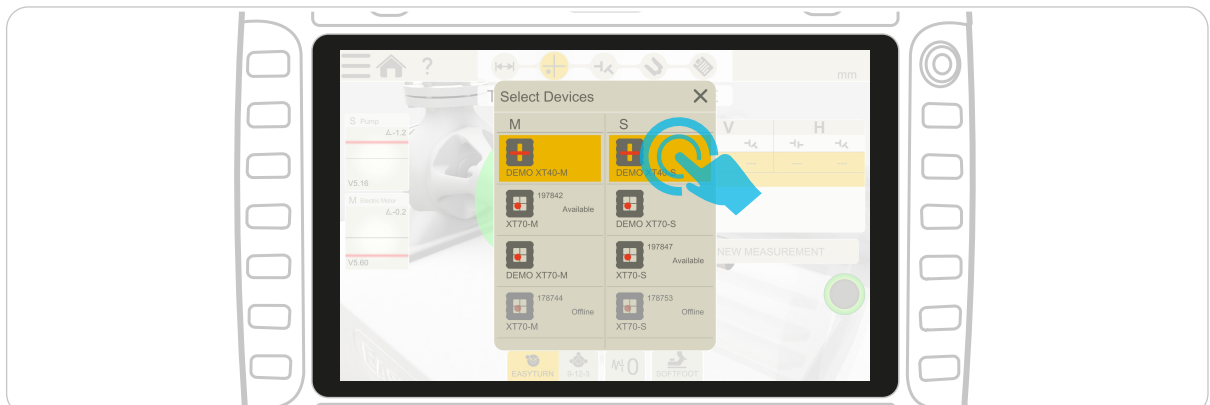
?

mm

Select Devices

M

S

V

H

S Pump

-1.2

V5.16

M Electric Motor

-0.2

V5.60

DEMO XT40-M

DEMO XT40-S

197842
Available

XT70-M

DEMO XT70-S

DEMO XT70-M

197847
Available

XT70-S

178744
Offline

XT70-M

178753
Offline

XT70-S

NEW MEASUREMENT

EASYTURN

9-12-3

0

SOFTFOOT